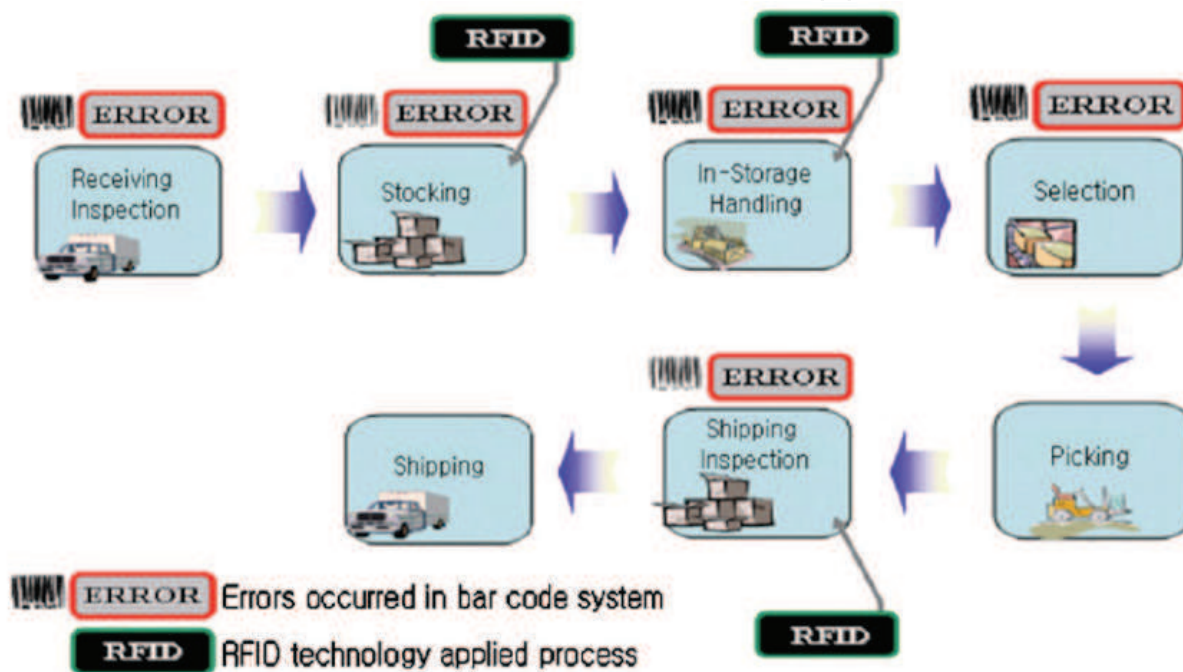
RFID

RFID

ERROR

Receiving Inspection

ERROR

Stocking

ERROR

In-Storage Handling

ERROR

Selection

ERROR

Shipping

Shipping Inspection

Picking

RFID

ERROR Errors occurred in bar code system

RFID RFID technology applied process